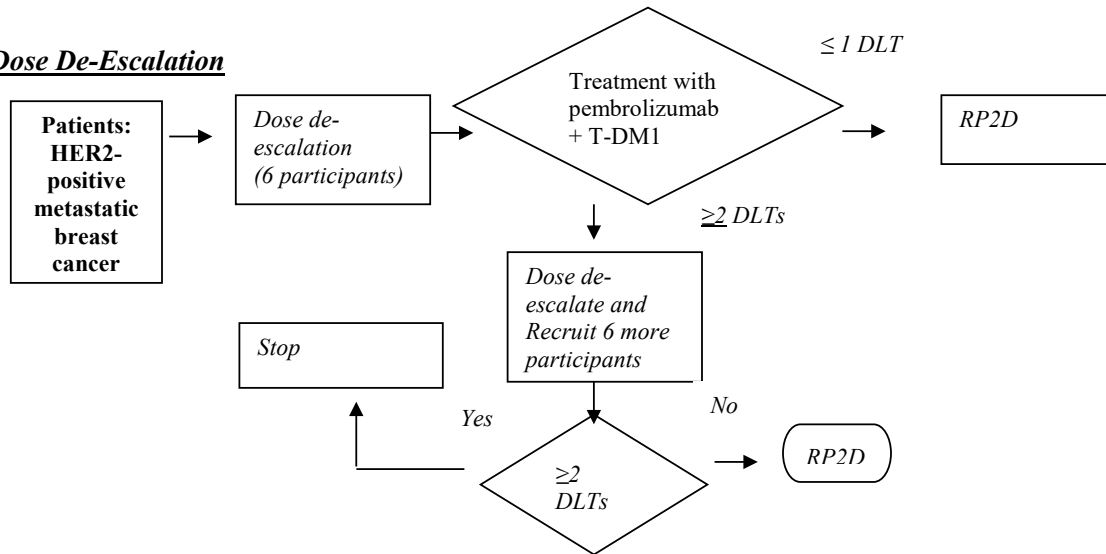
Dose De-Escalation

Patients: HER2-positive metastatic breast cancer

Dose de-escalation (6 participants)

Treatment with pembrolizumab + T-DM1

≤ 1 DLT

RP2D

≥2 DLTs

Dose de-escalate and Recruit 6 more participants

Stop

Yes

No

≥2 DLTs

RP2D